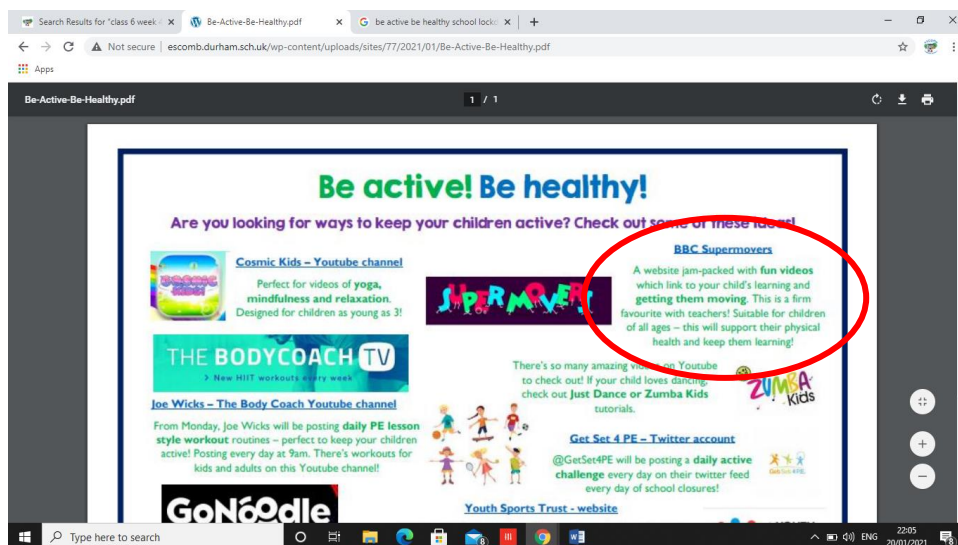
Search Results for "class 6 week 4 ×
Be-Active-Be-Healthy.pdf ×
be active be healthy school lockd ×
+

Not secure | escomb.durham.sch.uk/wp-content/uploads/sites/77/2021/01/Be-Active-Be-Healthy.pdf

Apps

Be-Active-Be-Healthy.pdf

1 / 1

Be active! Be healthy!

Are you looking for ways to keep your children active? Check out some of these ideas!

COSMIC KIDS

Cosmic Kids – Youtube channel

Perfect for videos of yoga, mindfulness and relaxation. Designed for children as young as 3!

SUPERMOVERS

BBC Supermovers

A website jam-packed with fun videos which link to your child's learning and getting them moving. This is a firm favourite with teachers! Suitable for children of all ages – this will support their physical health and keep them learning!

THE BODYCOACH TV

> New HIIT workouts every week

Joe Wicks – The Body Coach Youtube channel

From Monday, Joe Wicks will be posting daily PE lesson style workout routines – perfect to keep your children active! Posting every day at 9am. There's workouts for kids and adults on this Youtube channel!

There's so many amazing videos on Youtube to check out! If your child loves dancing, check out Just Dance or Zumba Kids tutorials.

ZUMBA Kids

Get Set 4 PE – Twitter account

@GetSet4PE will be posting a daily active challenge every day on their twitter feed every day of school closures!

GetSet4PE

GoNoodle

Youth Sports Trust - website

Type here to search

ENG 22:05 20/01/2021